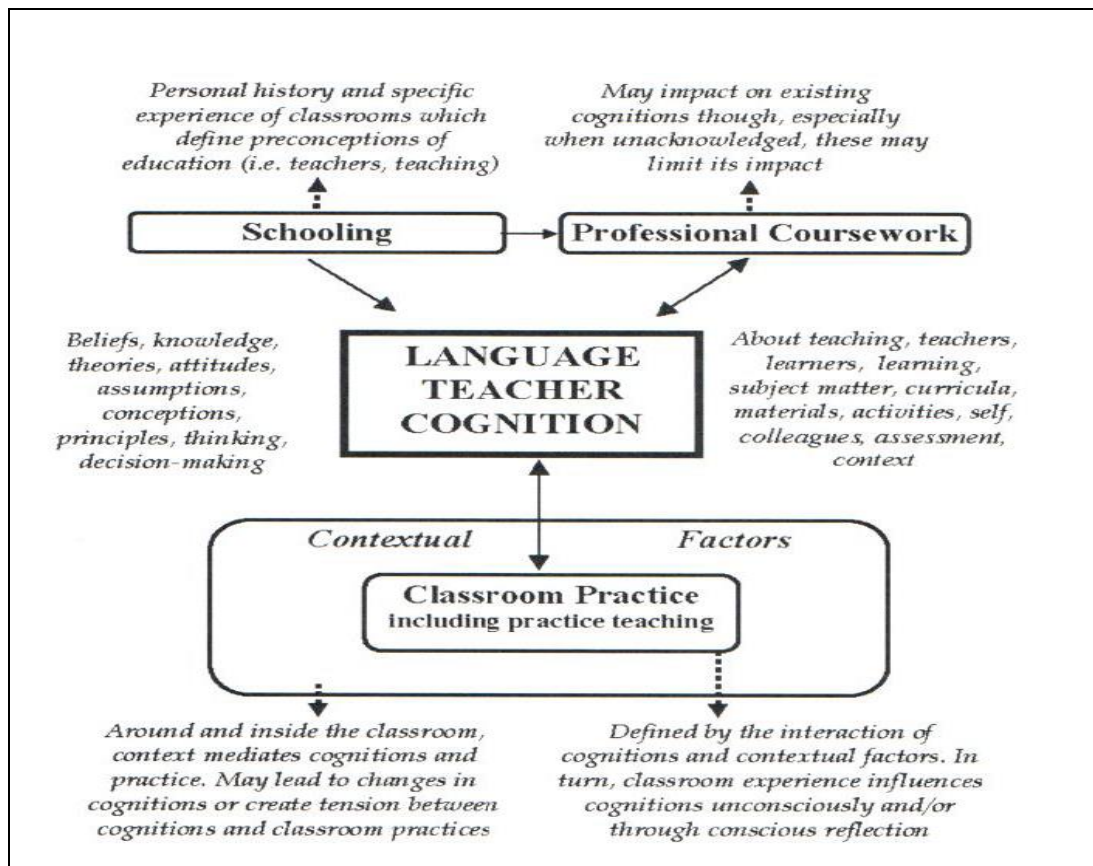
Personal history and specific experience of classrooms which define preconceptions of education (i.e. teachers, teaching)

May impact on existing cognitions though, especially when unacknowledged, these may limit its impact

Schooling

Professional Coursework

Beliefs, knowledge, theories, attitudes, assumptions, conceptions, principles, thinking, decision-making

LANGUAGE TEACHER COGNITION

About teaching, teachers, learners, learning, subject matter, curricula, materials, activities, self, colleagues, assessment, context

Contextual Factors

Classroom Practice
including practice teaching

Around and inside the classroom, context mediates cognitions and practice. May lead to changes in cognitions or create tension between cognitions and classroom practices

Defined by the interaction of cognitions and contextual factors. In turn, classroom experience influences cognitions unconsciously and/or through conscious reflection